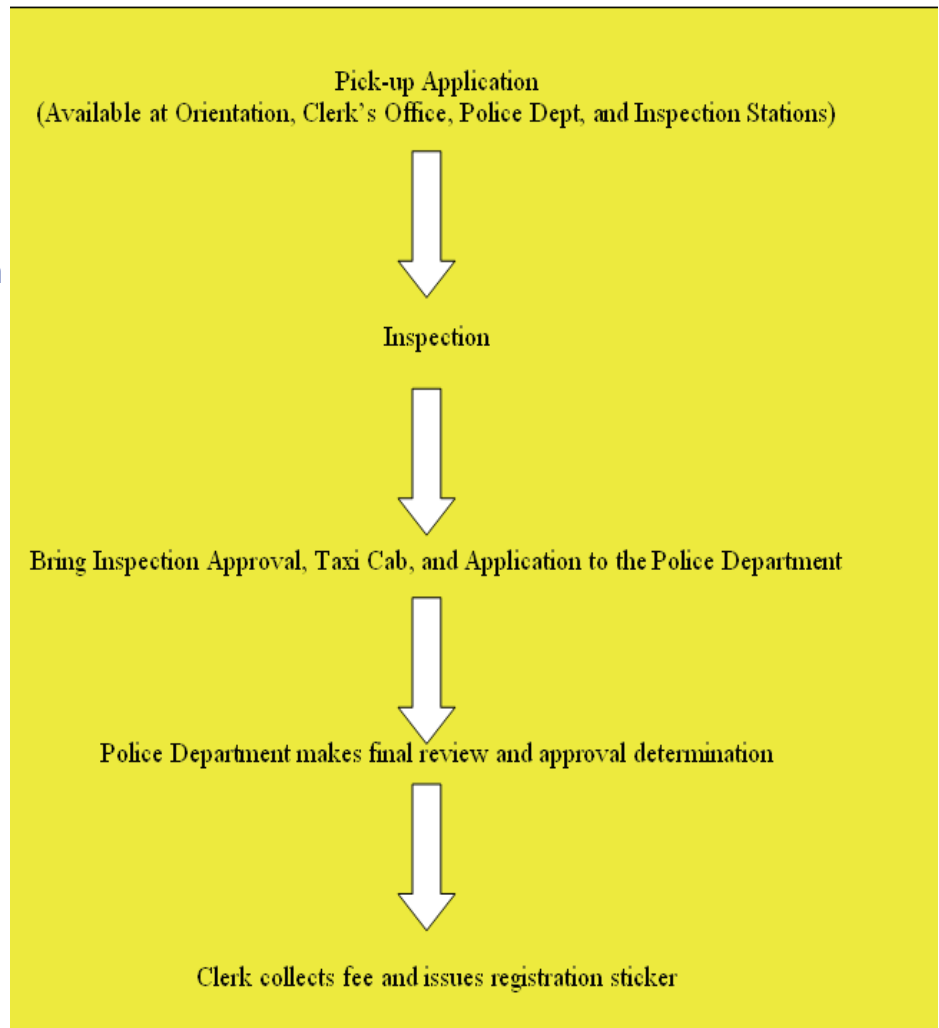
Pick-up Application
(Available at Orientation, Clerk's Office, Police Dept, and Inspection Stations)

Inspection

Bring Inspection Approval, Taxi Cab, and Application to the Police Department

Police Department makes final review and approval determination

Clerk collects fee and issues registration sticker